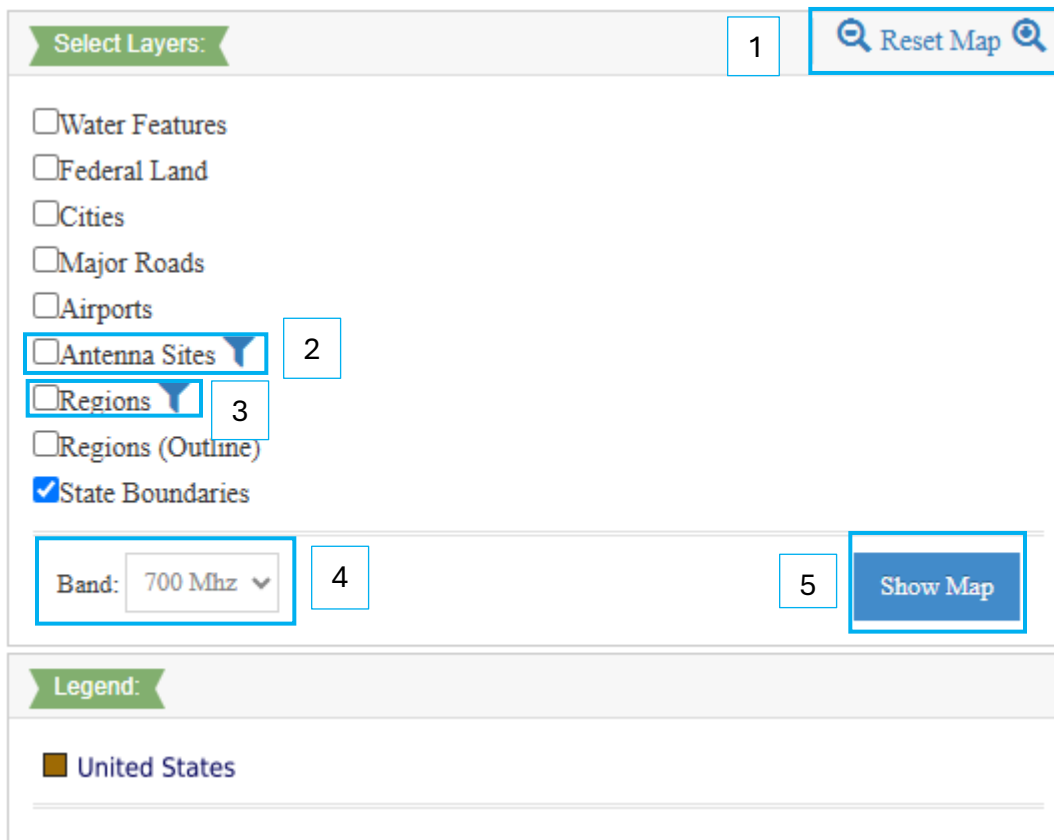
Select Layers:

1

Reset Map

Water Features

Federal Land

Cities

Major Roads

Airports

Antenna Sites

2

Regions

3

Regions (Outline)

State Boundaries

Band: 700 Mhz

4

5

Show Map

Legend:

United States